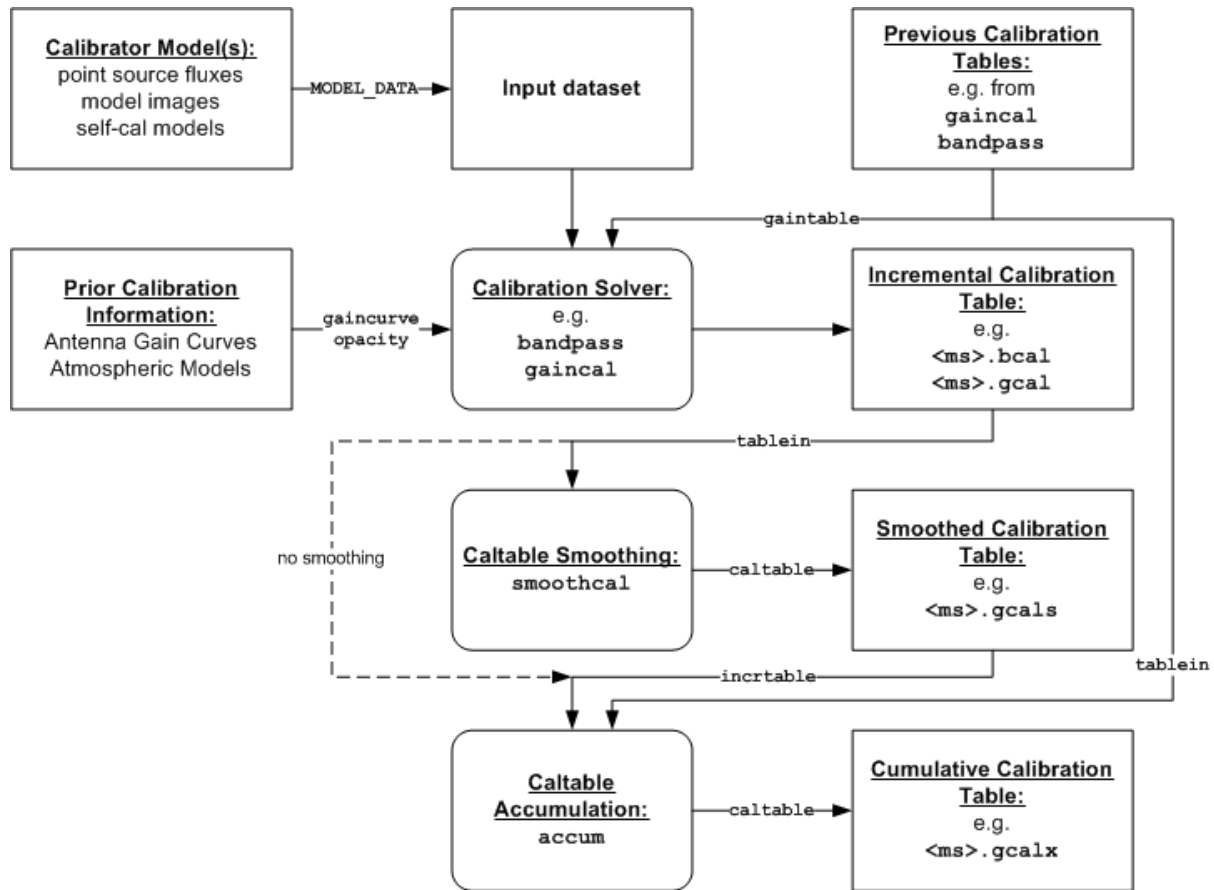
Calibrator Model(s):
point source fluxes
model images
self-cal models

MODEL_DATA

Input dataset

Previous Calibration Tables:
e.g. from
gaincal
bandpass

gaintable

Prior Calibration Information:
Antenna Gain Curves
Atmospheric Models

gaincurve
opacity

Calibration Solver:
e.g.
bandpass
gaincal

Incremental Calibration Table:
e.g.
<ms>.bcal
<ms>.gcal

tablein

no smoothing

Caltable Smoothing:
smoothcal

caltable

Smoothed Calibration Table:
e.g.
<ms>.gcals

incrtable

tablein

Caltable Accumulation:
accum

caltable

Cumulative Calibration Table:
e.g.
<ms>.gcalx